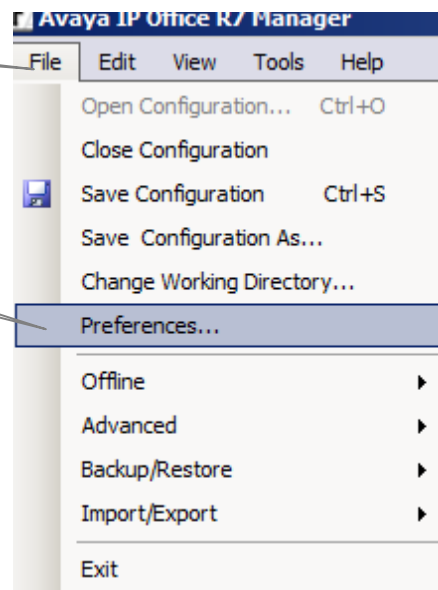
Avaya IP Office R7 Manager

File Edit View Tools Help

Open Configuration... Ctrl+O
Close Configuration
Save Configuration Ctrl+S
Save Configuration As...
Change Working Directory...
Preferences...
Offline
Advanced
Backup/Restore
Import/Export
Exit